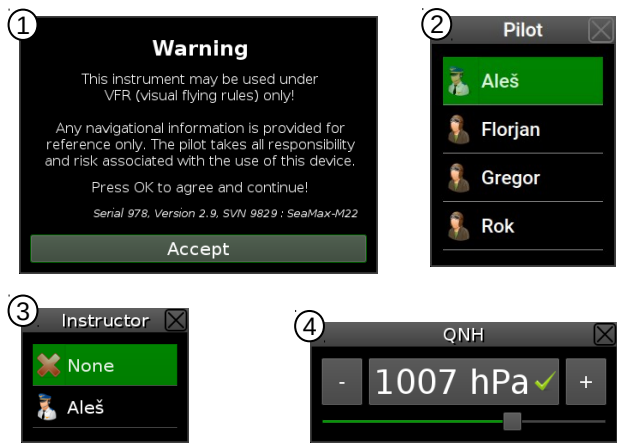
1

Warning

This instrument may be used under VFR (visual flying rules) only!

Any navigational information is provided for reference only. The pilot takes all responsibility and risk associated with the use of this device.

Press OK to agree and continue!

Serial 978, Version 2.9, SVN 9829 : SeaMax-M22

Accept

2

Pilot

Aleš

Florjan

Gregor

Rok

3

Instructor

None

Aleš

4

QNH

-

1007 hPa

+